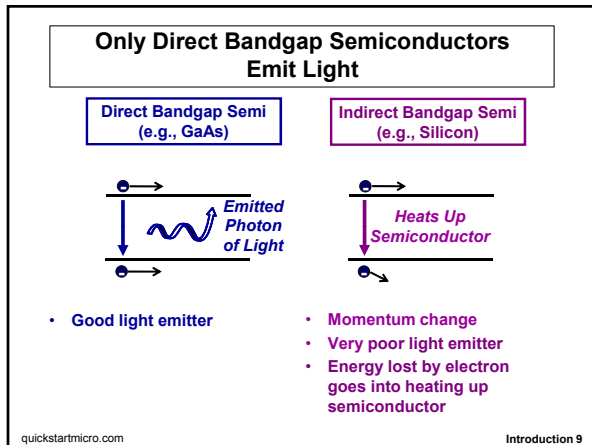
Only Direct Bandgap Semiconductors Emit Light

Direct Bandgap Semi (e.g., GaAs)

Emitted Photon of Light

• Good light emitter

Indirect Bandgap Semi (e.g., Silicon)

Heats Up Semiconductor

• Momentum change
• Very poor light emitter
• Energy lost by electron goes into heating up semiconductor

quickstartmicro.com

Introduction 9